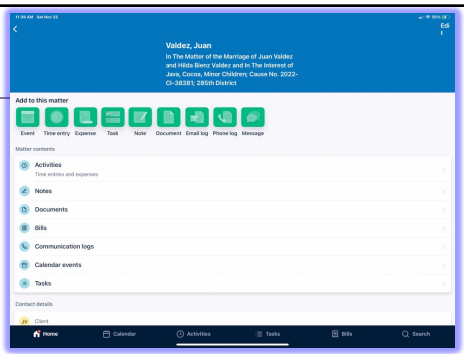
11:36 AM Sat Nov 23

95%

Edi t

Valdez, Juan

In The Matter of the Marriage of Juan Valdez and Hilda Bienz Valdez and In The Interest of Java, Cocoa, Minor Children; Cause No. 2022-CI-38381; 285th District

Add to this matter

Event Time entry Expense Task Note Document Email log Phone log Message

Matter contents

Activities
Time entries and expenses

Notes

Documents

Bills

Communication logs

Calendar events

Tasks

Contact details

Client

Home Calendar Activities Tasks Bills Search